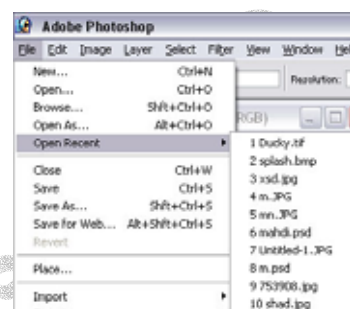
Adobe Photoshop

File Edit Image Layer Select Filter View Window He

New... Ctrl+N
Open... Ctrl+O
Browse... Shft+Ctrl+O
Open As... Alt+Ctrl+O
Open Recent

Close Ctrl+W
Save Ctrl+S
Save As... Shft+Ctrl+S
Save for Web... Alt+Shft+Ctrl+S
Revert

Place...

Import

Resolution:

RGB)

1 Ducky.tif
2 splash.bmp
3 xsd.jpg
4 m.JPG
5 mn.JPG
6 mahdi.psd
7 Untitled-1.JPG
8 m.psd
9 753908.jpg
10 shad.jpg